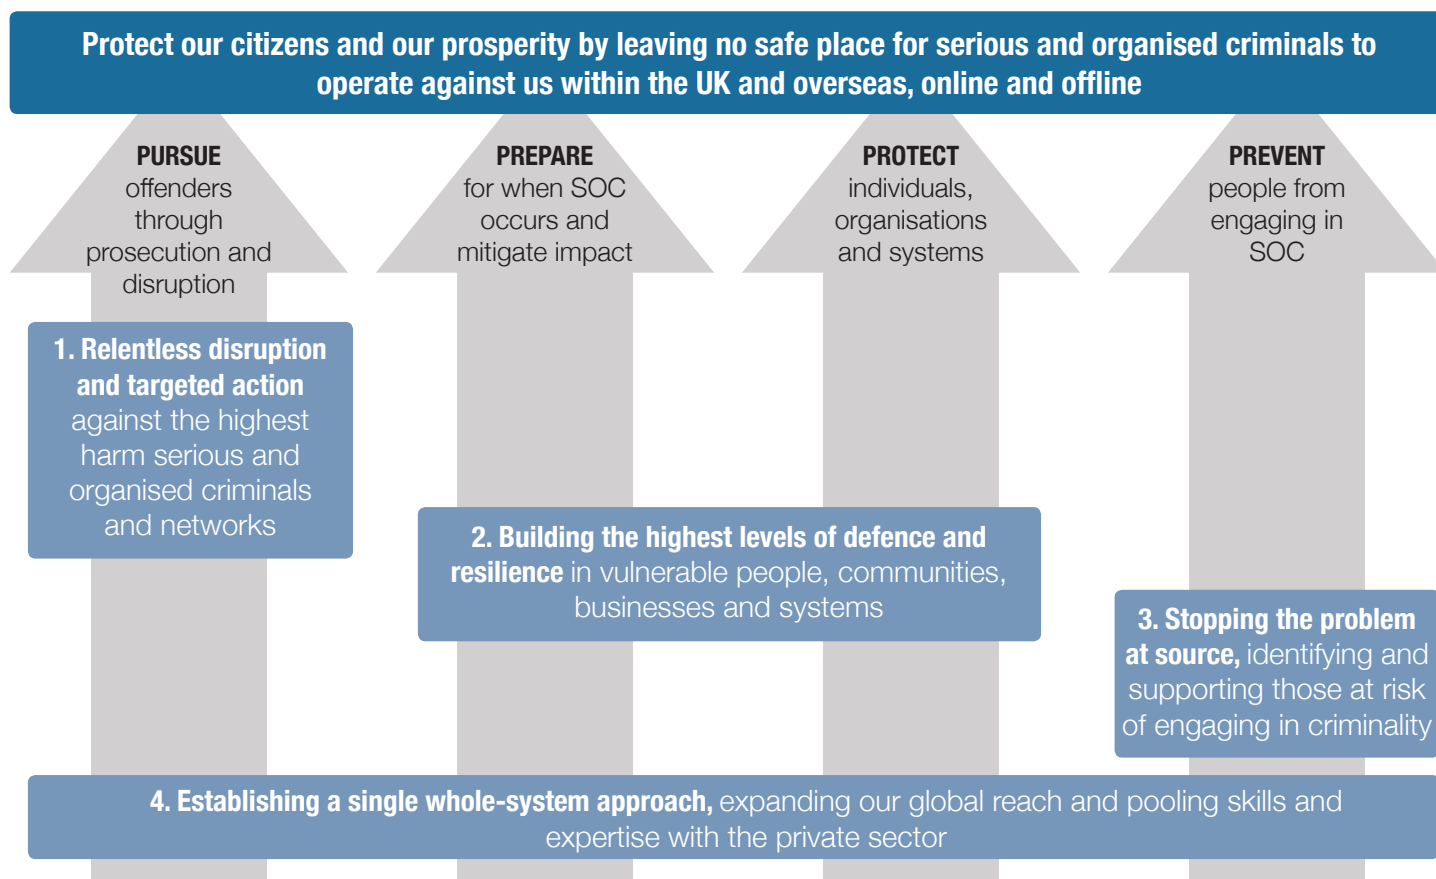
Protect our citizens and our prosperity by leaving no safe place for serious and organised criminals to operate against us within the UK and overseas, online and offline

PURSUE offenders through prosecution and disruption

PREPARE for when SOC occurs and mitigate impact

PROTECT individuals, organisations and systems

PREVENT people from engaging in SOC

1. Relentless disruption and targeted action against the highest harm serious and organised criminals and networks

2. Building the highest levels of defence and resilience in vulnerable people, communities, businesses and systems

3. Stopping the problem at source, identifying and supporting those at risk of engaging in criminality

4. Establishing a single whole-system approach, expanding our global reach and pooling skills and expertise with the private sector